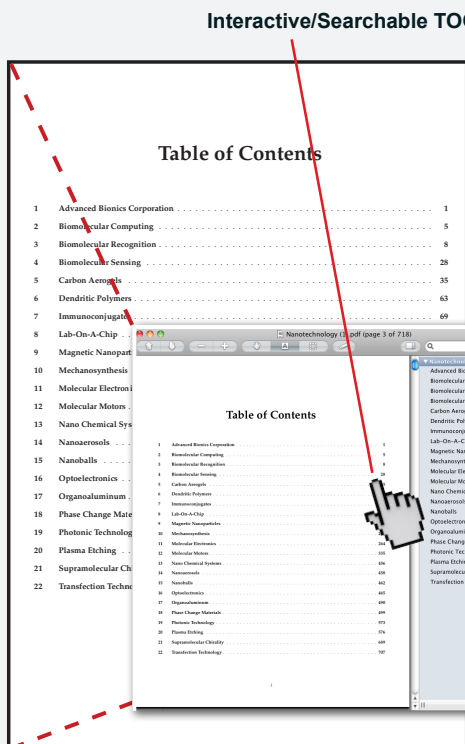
Interactive/Searchable TOC

Table of Contents

1 Advanced Bionics Corporation . . . . . . . . . . 1
2 Biomolecular Computing . . . . . . . . . . 5
3 Biomolecular Recognition . . . . . . . . . . 8
4 Biomolecular Sensing . . . . . . . . . . 28
5 Carbon Aerogels . . . . . . . . . . 35
6 Dendritic Polymers . . . . . . . . . . 63
7 Immunoconjugate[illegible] . . . . . . . . . . 69
8 Lab-On-A-Chip
9 Magnetic Nanopart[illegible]
10 Mechanosynthesis
11 Molecular Electroni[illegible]
12 Molecular Motors . .
13 Nano Chemical Sys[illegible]
14 Nanoaerosols . . .
15 Nanoballs . . . .
16 Optoelectronics . .
17 Organoaluminum . .
18 Phase Change Mate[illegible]
19 Photonic Technolog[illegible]
20 Plasma Etching . .
21 Supramolecular Ch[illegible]
22 Transfection Techn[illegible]

Nanotechnology (1).pdf (page 3 of 718)

Table of Contents

1 Advanced Bionics Corporation . . . . . . . . . . 1
2 Biomolecular Computing . . . . . . . . . . 5
3 Biomolecular Recognition . . . . . . . . . . 8
4 Biomolecular Sensing . . . . . . . . . . 28
5 Carbon Aerogels
6 Dendritic Polymers
7 Immunoconjugates
8 Lab-On-A-Chip
9 Magnetic Nanoparticles
10 Mechanosynthesis
11 Molecular Electronics . . . . . . . . . . 264
12 Molecular Motors . . . . . . . . . . 335
13 Nano Chemical Systems . . . . . . . . . . 436
14 Nanoaerosols . . . . . . . . . . 436
15 Nanoballs . . . . . . . . . . 462
16 Optoelectronics . . . . . . . . . . 465
17 Organoaluminum . . . . . . . . . . 490
18 Phase Change Materials . . . . . . . . . . 499
19 Photonic Technology . . . . . . . . . . 573
20 Plasma Etching . . . . . . . . . . 576
21 Supramolecular Chirality . . . . . . . . . . 609
22 Transfection Technology . . . . . . . . . . 707

i

Nanotechn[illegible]
Advanced Bio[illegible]
Biomolecular
Biomolecular
Biomolecular
Carbon Aero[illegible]
Dendritic Pol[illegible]
Immunoconj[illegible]
Lab-On-A-Ch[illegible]
Magnetic Na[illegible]
Mechanosynt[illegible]
Molecular Ele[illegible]
Molecular Mo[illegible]
Nano Chemic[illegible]
Nanoaerosols
Nanoballs
Optoelectron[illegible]
Organoalumin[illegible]
Phase Chang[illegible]
Photonic Tec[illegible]
Plasma Etchi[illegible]
Supramolecu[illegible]
Transfection